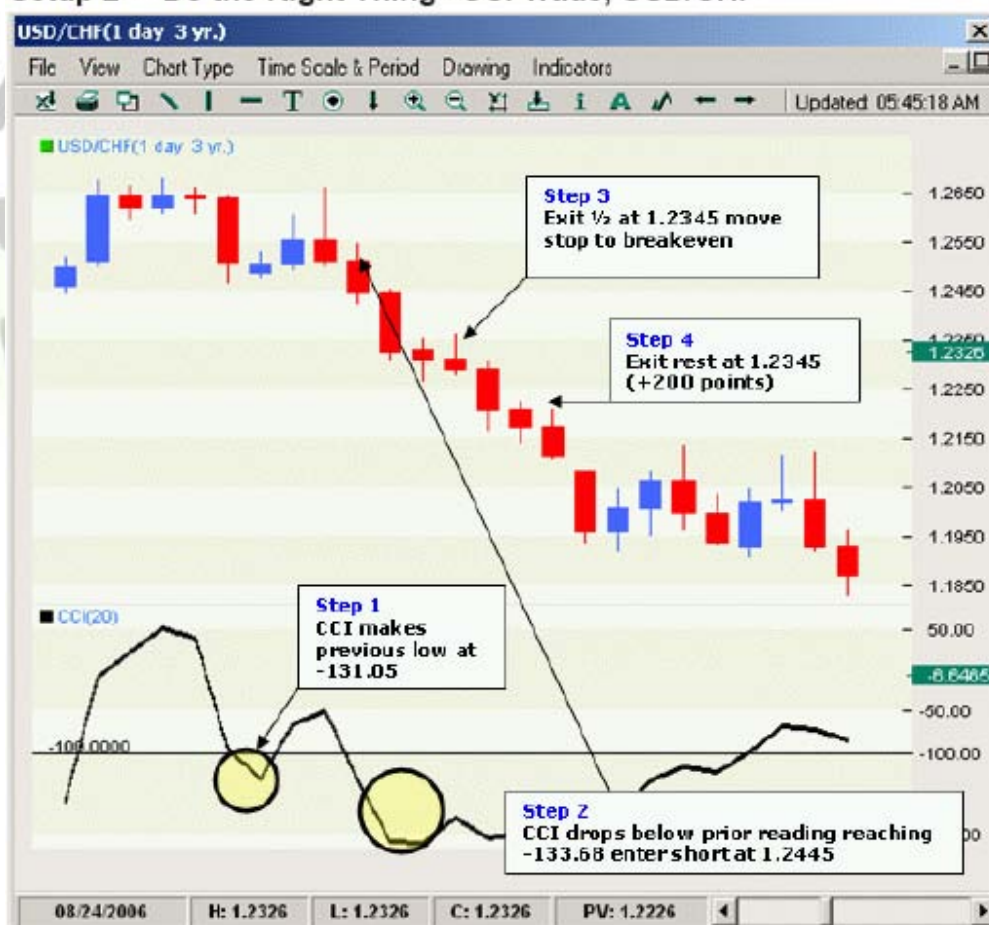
USD/CHF(1 day 3 yr.)

File View Chart Type Time Scale & Period Drawing Indicators

Updated 05:45:18 AM

USD/CHF(1 day 3 yr.)

Step 3
Exit ½ at 1.2345 move stop to breakeven

Step 4
Exit rest at 1.2345 (+200 points)

1.2650
1.2550
1.2450
1.2326
1.2250
1.2150
1.2050
1.1950
1.1850

CCI(20)

Step 1
CCI makes previous low at -131.05

50.00
-8.6465
-50.00
-100.00

-100.0000

Step 2
CCI drops below prior reading reaching -133.68 enter short at 1.2445

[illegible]00

08/24/2006 H: 1.2326 L: 1.2326 C: 1.2326 PV: 1.2226